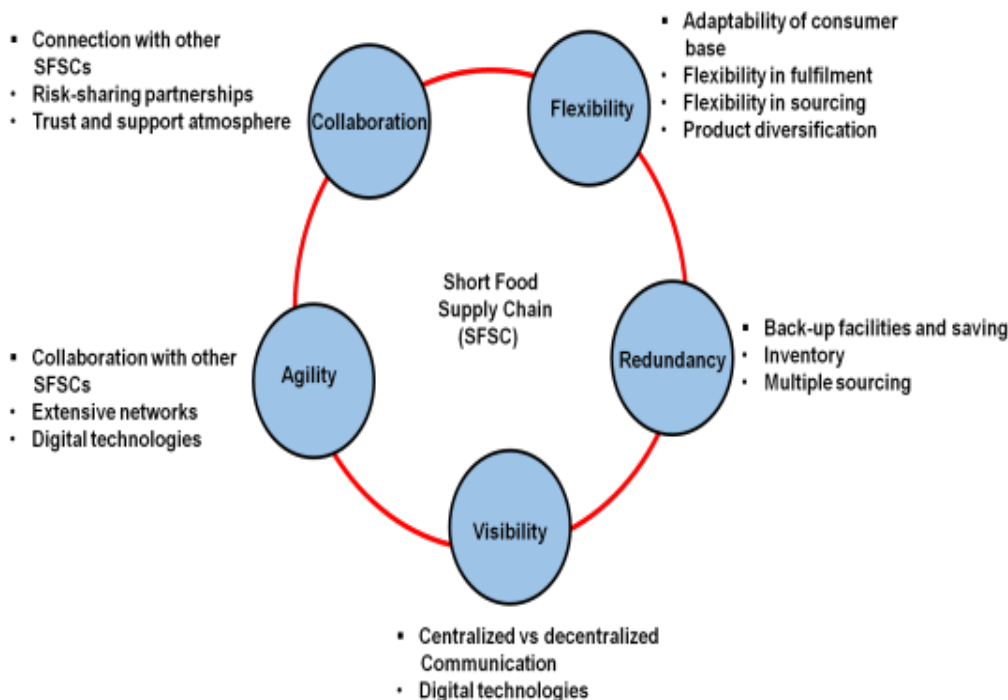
▪ Connection with other SFSCs
• Risk-sharing partnerships
• Trust and support atmosphere

Collaboration

Flexibility

▪ Adaptability of consumer base
• Flexibility in fulfilment
• Flexibility in sourcing
• Product diversification

Short Food Supply Chain (SFSC)

▪ Collaboration with other SFSCs
• Extensive networks
• Digital technologies

Agility

Redundancy

▪ Back-up facilities and saving
• Inventory
• Multiple sourcing

Visibility

▪ Centralized vs decentralized Communication
• Digital technologies